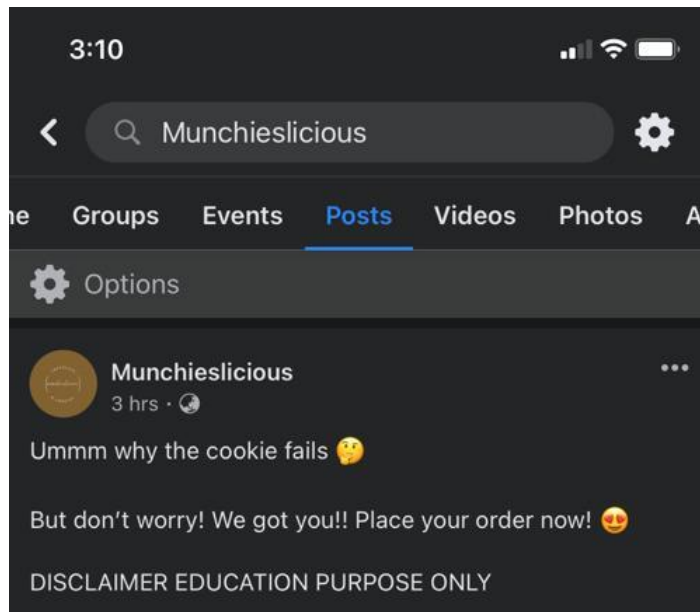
3:10

Munchieslicious

ne Groups Events Posts Videos Photos A

Options

Munchieslicious
3 hrs ·

Ummm why the cookie fails 🤔

But don’t worry! We got you!! Place your order now! 😍

DISCLAIMER EDUCATION PURPOSE ONLY